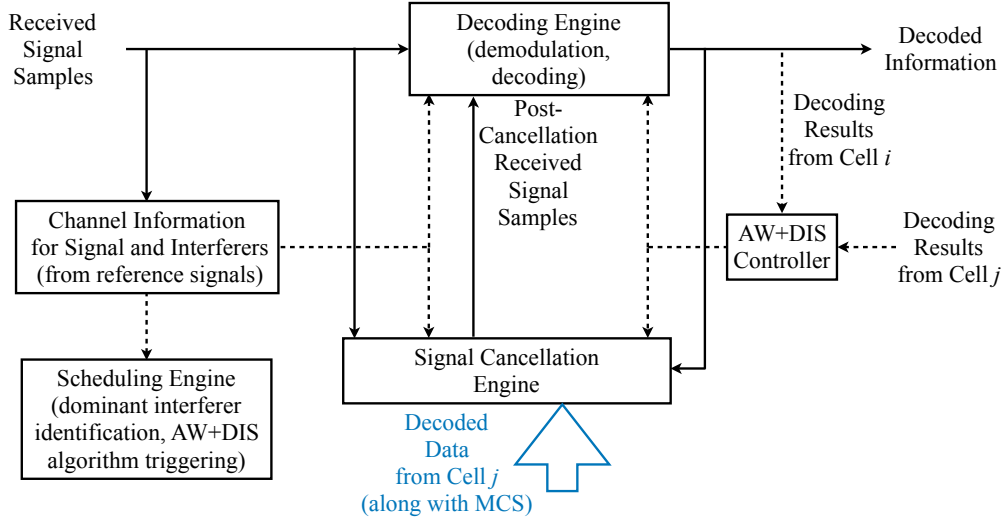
Received Signal Samples

Decoding Engine (demodulation, decoding)

Decoded Information

Post-Cancellation Received Signal Samples

Decoding Results from Cell $i$

Channel Information for Signal and Interferers (from reference signals)

AW+DIS Controller

Decoding Results from Cell $j$

Scheduling Engine (dominant interferer identification, AW+DIS algorithm triggering)

Signal Cancellation Engine

Decoded Data from Cell $j$ (along with MCS)